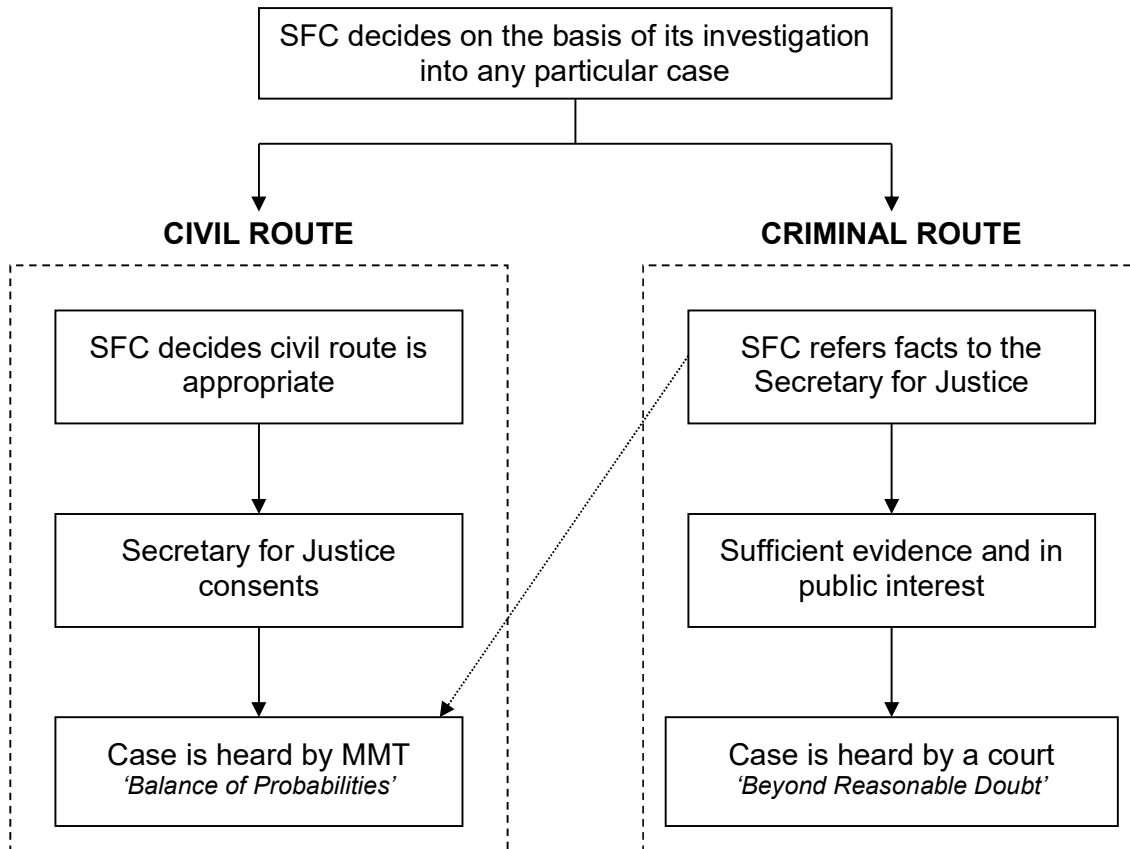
SFC decides on the basis of its investigation into any particular case

CIVIL ROUTE

SFC decides civil route is appropriate

Secretary for Justice consents

Case is heard by MMT
'Balance of Probabilities'

CRIMINAL ROUTE

SFC refers facts to the Secretary for Justice

Sufficient evidence and in public interest

Case is heard by a court
'Beyond Reasonable Doubt'